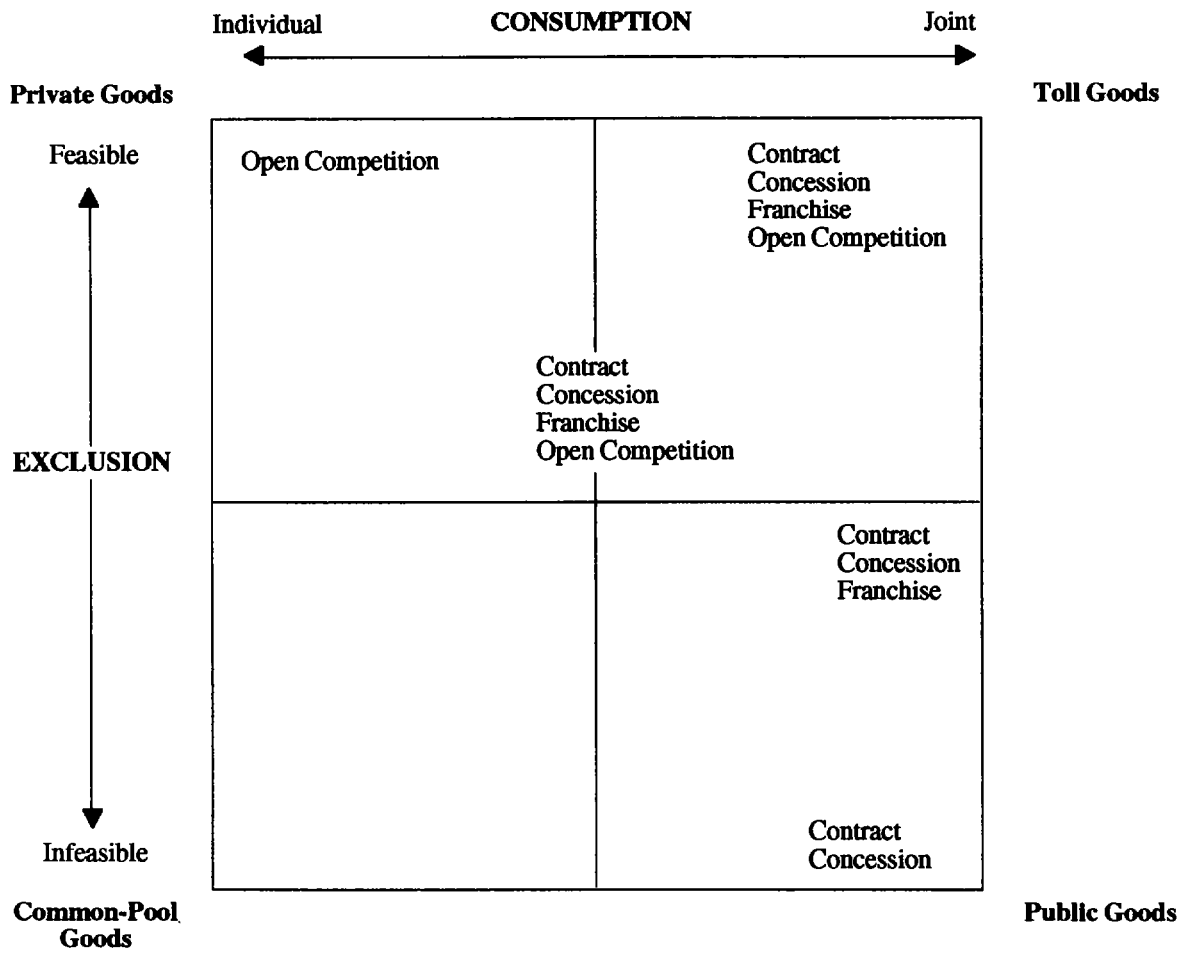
Individual CONSUMPTION Joint

Private Goods

Toll Goods

Feasible

Open Competition

Contract
Concession
Franchise
Open Competition

Contract
Concession
Franchise
Open Competition

EXCLUSION

Contract
Concession
Franchise

Infeasible

Contract
Concession

Common-Pool Goods

Public Goods